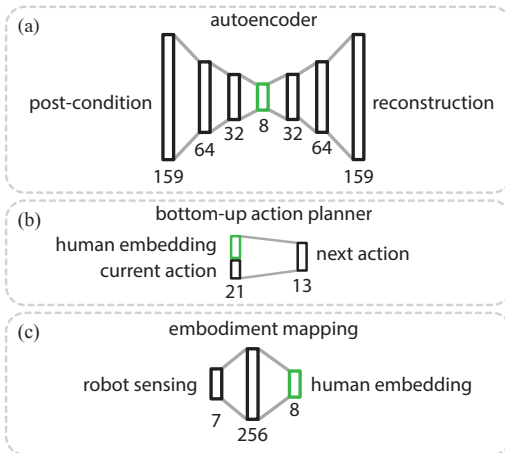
(a)
autoencoder

post-condition

reconstruction

159 64 32 8 32 64 159

(b)
bottom-up action planner

human embedding
current action

next action

21 13

(c)
embodiment mapping

robot sensing

human embedding

7 256 8